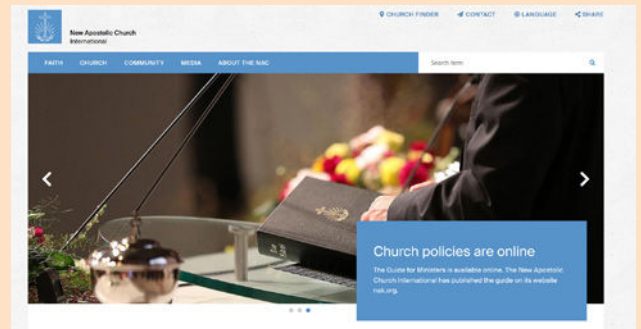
New Apostolic Church
International

CHURCH FINDER  CONTACT  LANGUAGE  SHARE

FAITH  CHURCH  COMMUNITY  MEDIA  ABOUT THE NAC

Search term

Church policies are online

The Guide for Ministers is available online. The New Apostolic Church International has published the guide on its website nak.org.